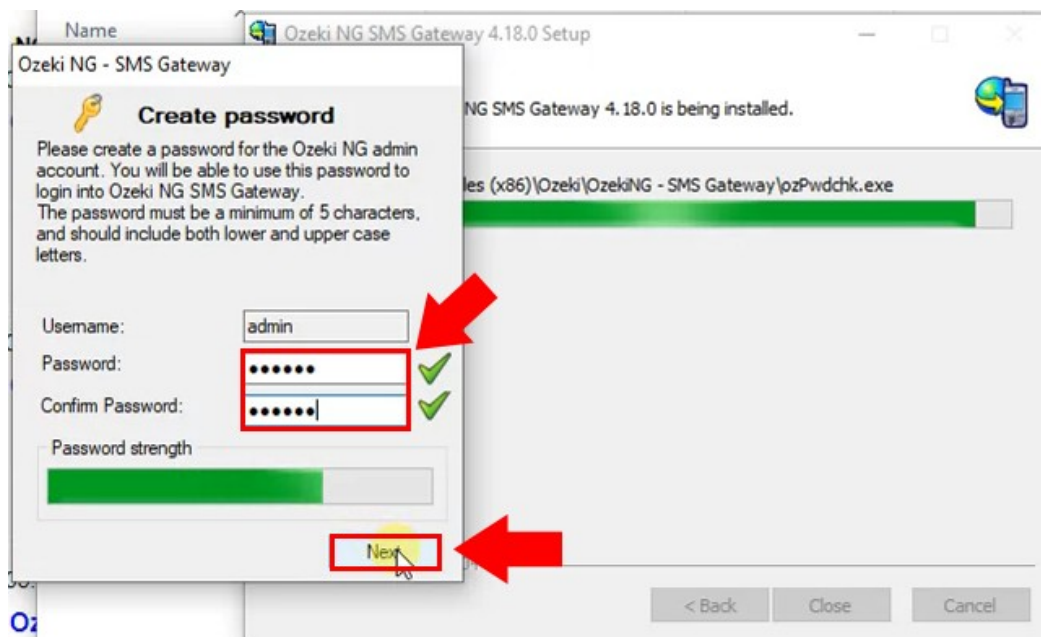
Name

Ozeki NG SMS Gateway 4.18.0 Setup

Ozeki NG - SMS Gateway

Create password

Please create a password for the Ozeki NG admin account. You will be able to use this password to login into Ozeki NG SMS Gateway.
The password must be a minimum of 5 characters, and should include both lower and upper case letters.

NG SMS Gateway 4.18.0 is being installed.

les (x86)\Ozeki\OzekiNG - SMS Gateway\ozPwdchk.exe

Username: admin

Password: ••••••

Confirm Password: ••••••

Password strength

Next

< Back

Close

Cancel

Oz